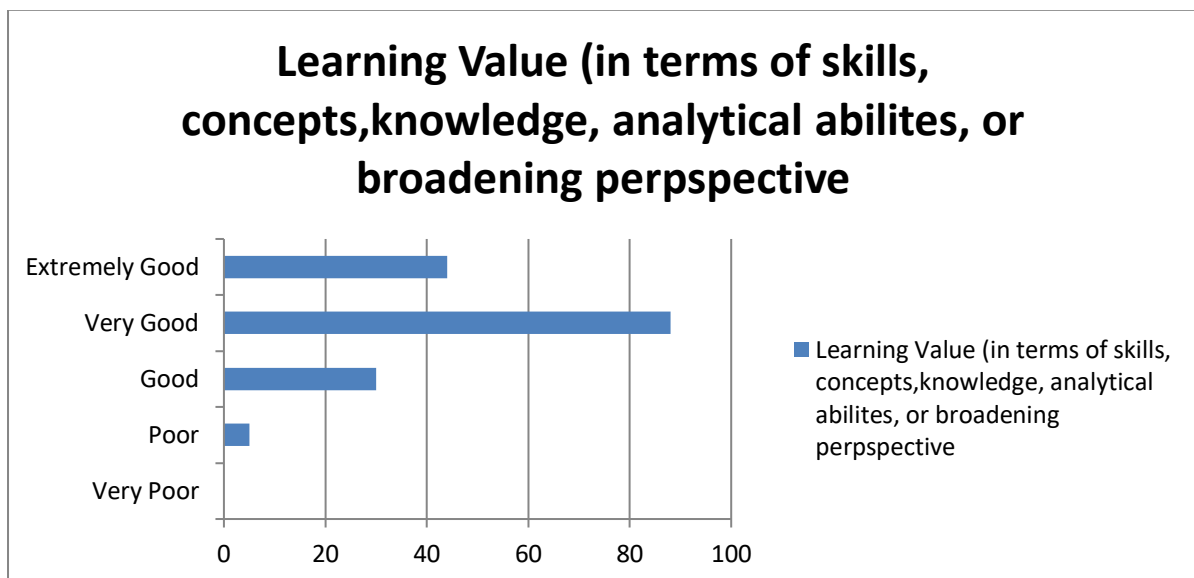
Learning Value (in terms of skills, concepts,knowledge, analytical abilites, or broadening perpspective

Extremely Good
Very Good
Good
Poor
Very Poor

0
20
40
60
80
100

Learning Value (in terms of skills, concepts,knowledge, analytical abilites, or broadening perpspective